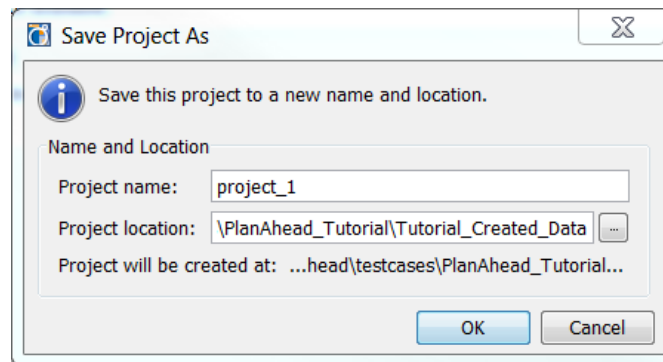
Save Project As

Save this project to a new name and location.

Name and Location

Project name: project_1

Project location: \PlanAhead_Tutorial\Tutorial_Created_Data ...

Project will be created at: ...head\testcases\PlanAhead_Tutorial...

OK

Cancel